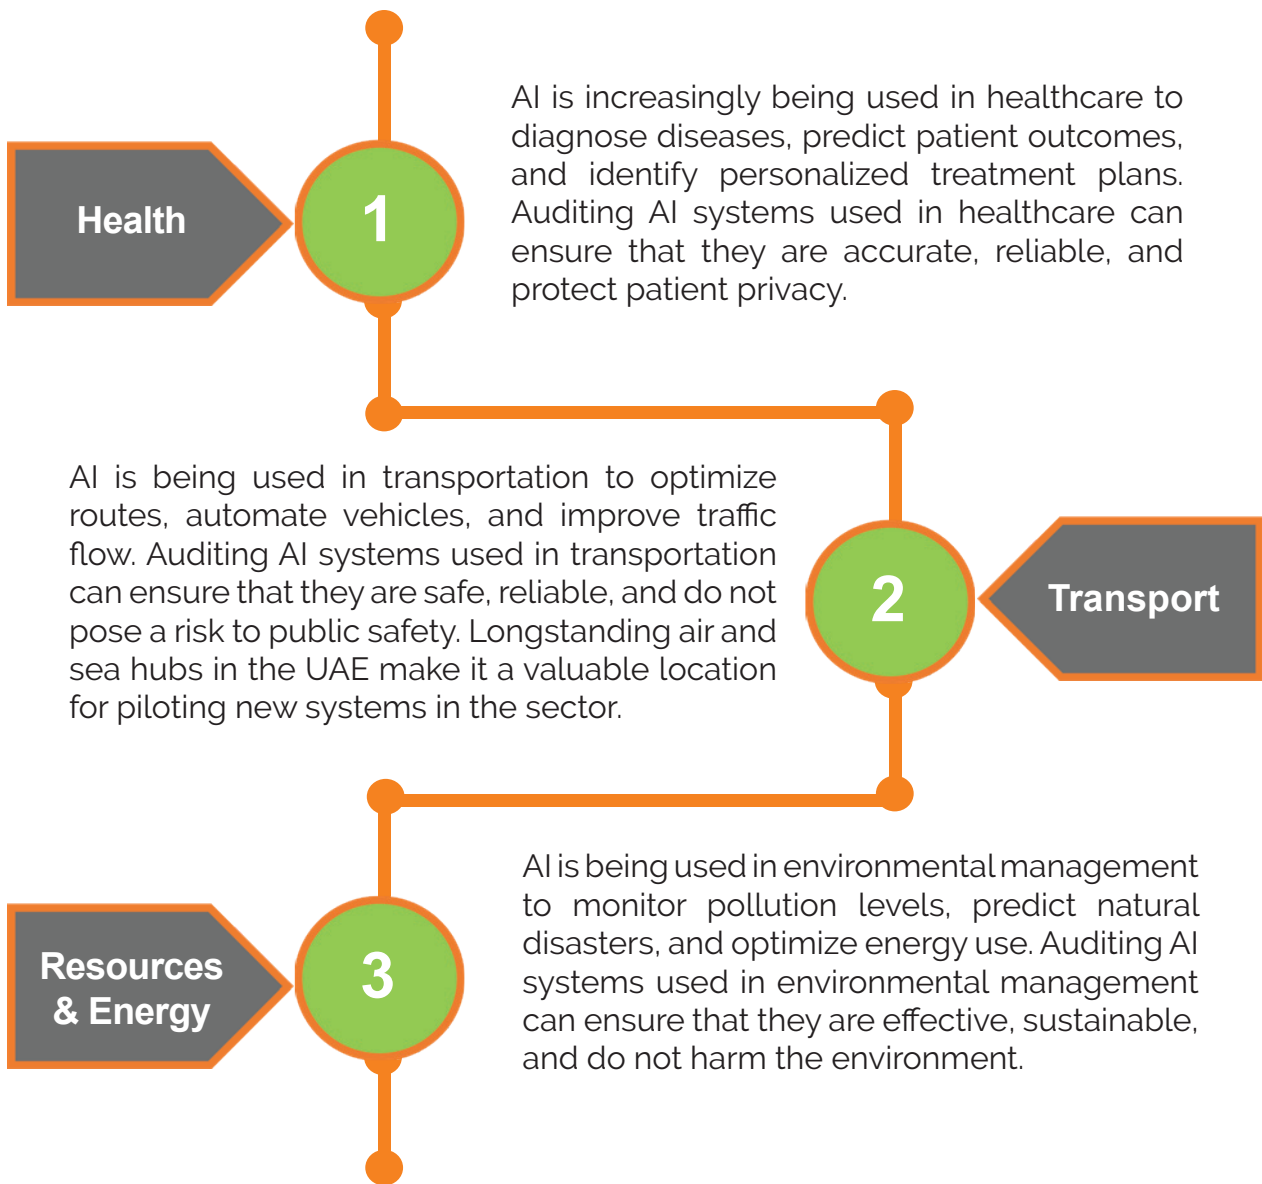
Health

1

AI is increasingly being used in healthcare to diagnose diseases, predict patient outcomes, and identify personalized treatment plans. Auditing AI systems used in healthcare can ensure that they are accurate, reliable, and protect patient privacy.

AI is being used in transportation to optimize routes, automate vehicles, and improve traffic flow. Auditing AI systems used in transportation can ensure that they are safe, reliable, and do not pose a risk to public safety. Longstanding air and sea hubs in the UAE make it a valuable location for piloting new systems in the sector.

2

Transport

Resources & Energy

3

AI is being used in environmental management to monitor pollution levels, predict natural disasters, and optimize energy use. Auditing AI systems used in environmental management can ensure that they are effective, sustainable, and do not harm the environment.